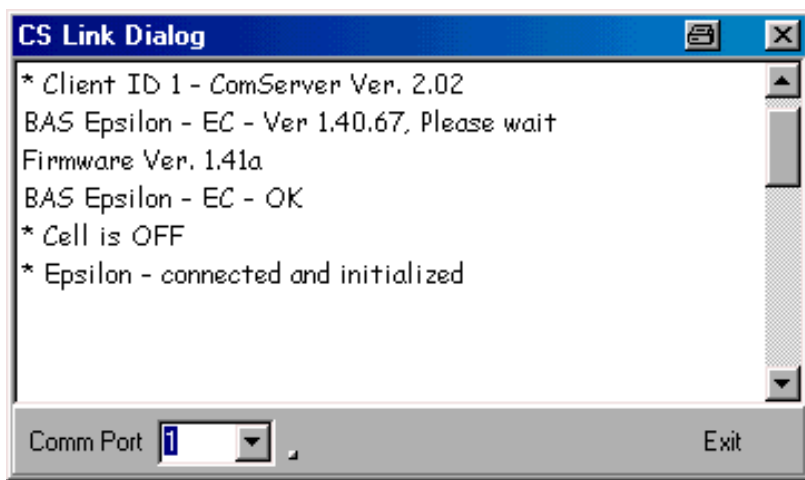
CS Link Dialog

* Client ID 1 - ComServer Ver. 2.02
BAS Epsilon - EC - Ver 1.40.67, Please wait
Firmware Ver. 1.41a
BAS Epsilon - EC - OK
* Cell is OFF
* Epsilon - connected and initialized

Comm Port 1

Exit